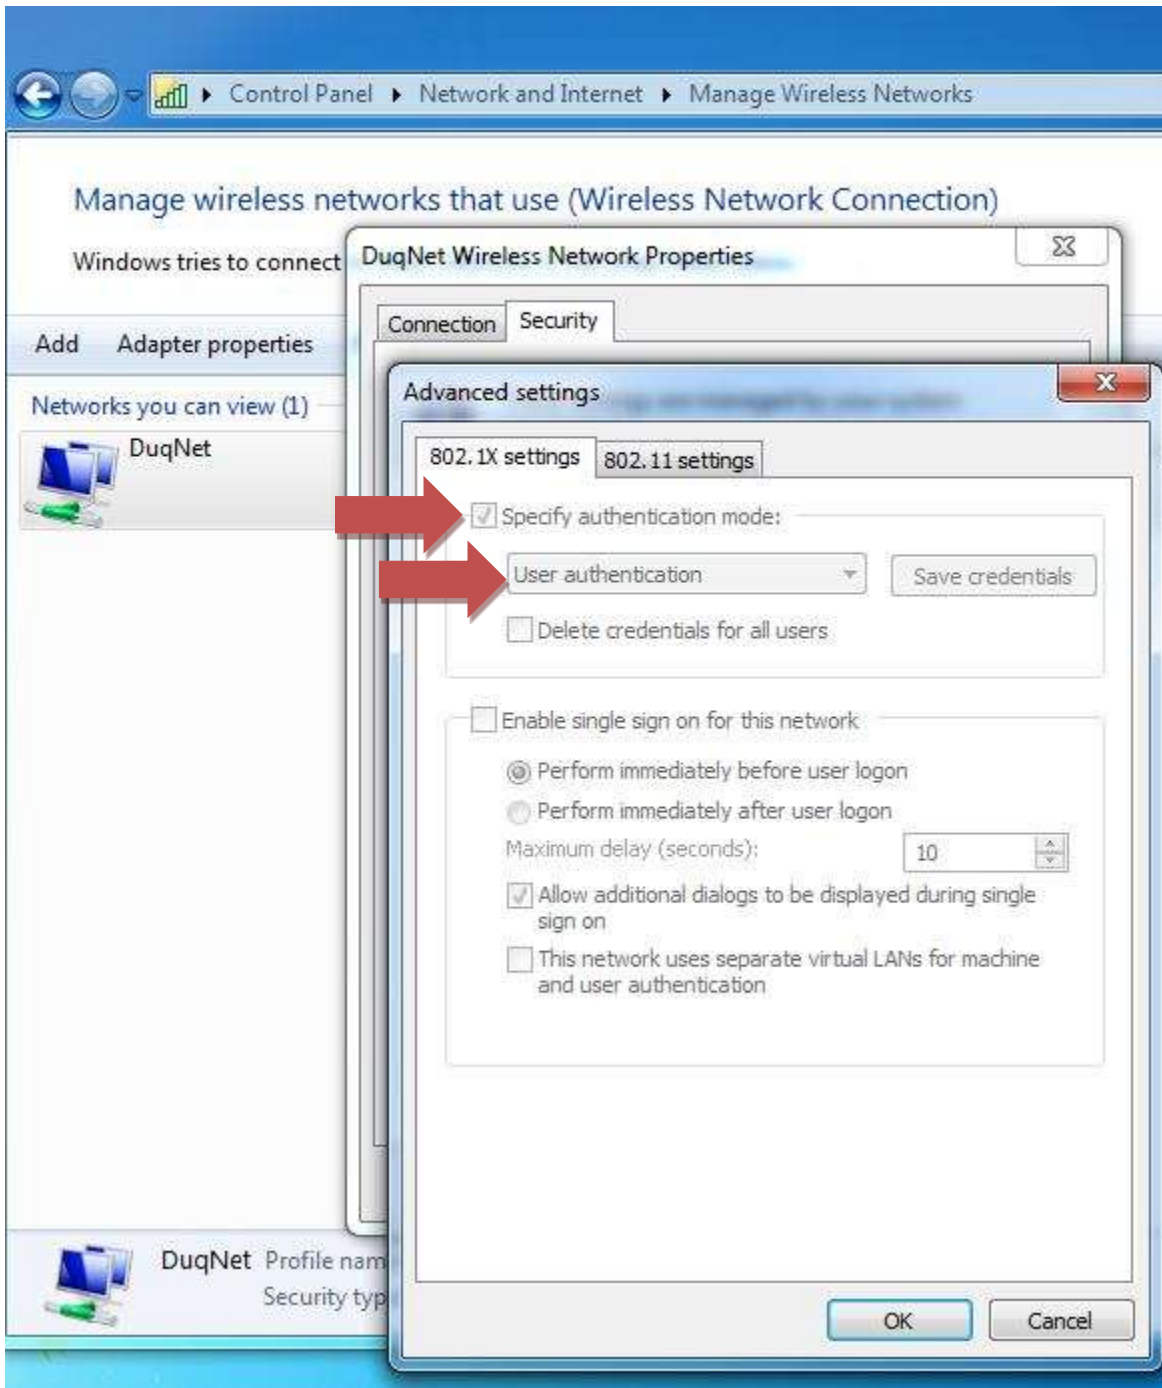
Control Panel ▸ Network and Internet ▸ Manage Wireless Networks

Manage wireless networks that use (Wireless Network Connection)

Windows tries to connect

Add Adapter properties

Networks you can view (1)

DuqNet

DuqNet Wireless Network Properties

Connection Security

Advanced settings

802.1X settings 802.11 settings

Specify authentication mode:

User authentication

Save credentials

Delete credentials for all users

Enable single sign on for this network

Perform immediately before user logon

Perform immediately after user logon

Maximum delay (seconds): 10

Allow additional dialogs to be displayed during single sign on

This network uses separate virtual LANs for machine and user authentication

DuqNet Profile nam

Security typ

OK Cancel